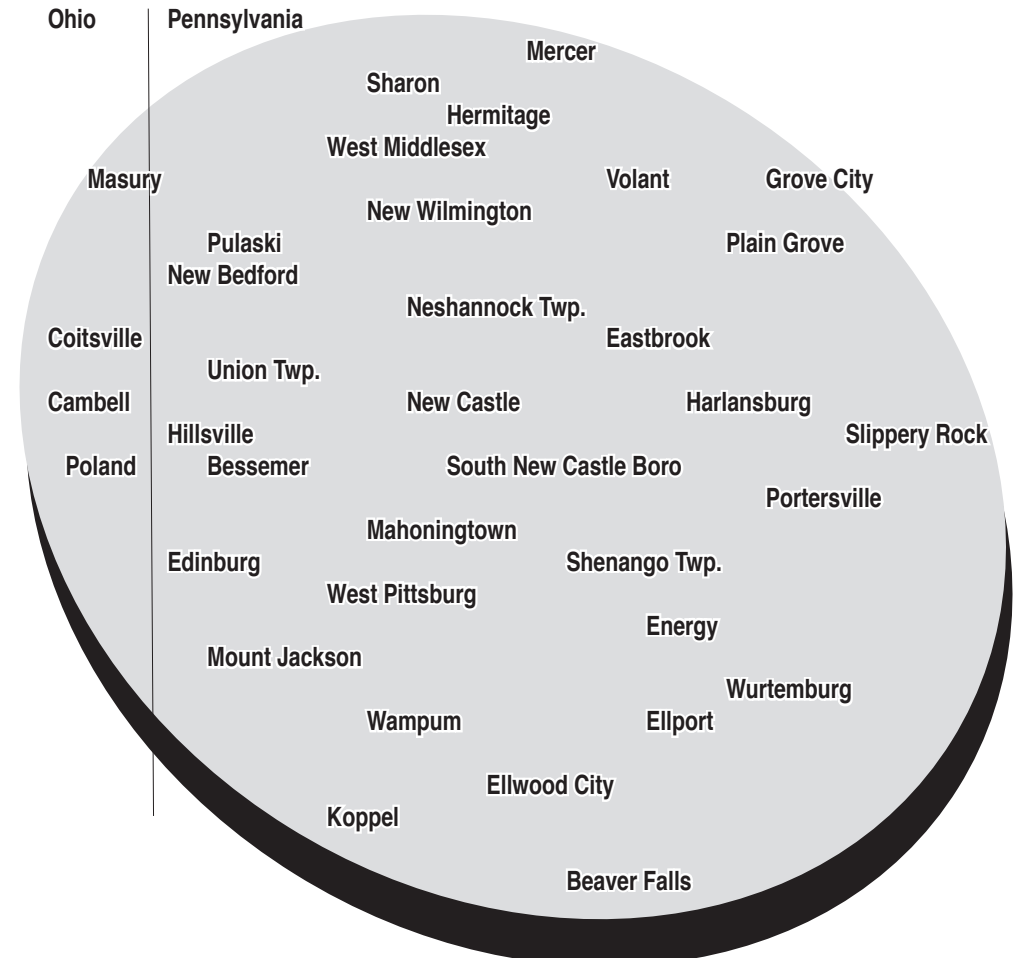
Ohio

Pennsylvania

Mercer

Sharon

Hermitage

West Middlesex

Masury

Volant

Grove City

New Wilmington

Pulaski

Plain Grove

New Bedford

Neshannock Twp.

Coitsville

Eastbrook

Union Twp.

Cambell

New Castle

Harlansburg

Hillsville

Slippery Rock

Poland

Bessemer

South New Castle Boro

Portersville

Mahoningtown

Edinburg

Shenango Twp.

West Pittsburg

Energy

Mount Jackson

Wurtemburg

Wampum

Ellport

Ellwood City

Koppel

Beaver Falls